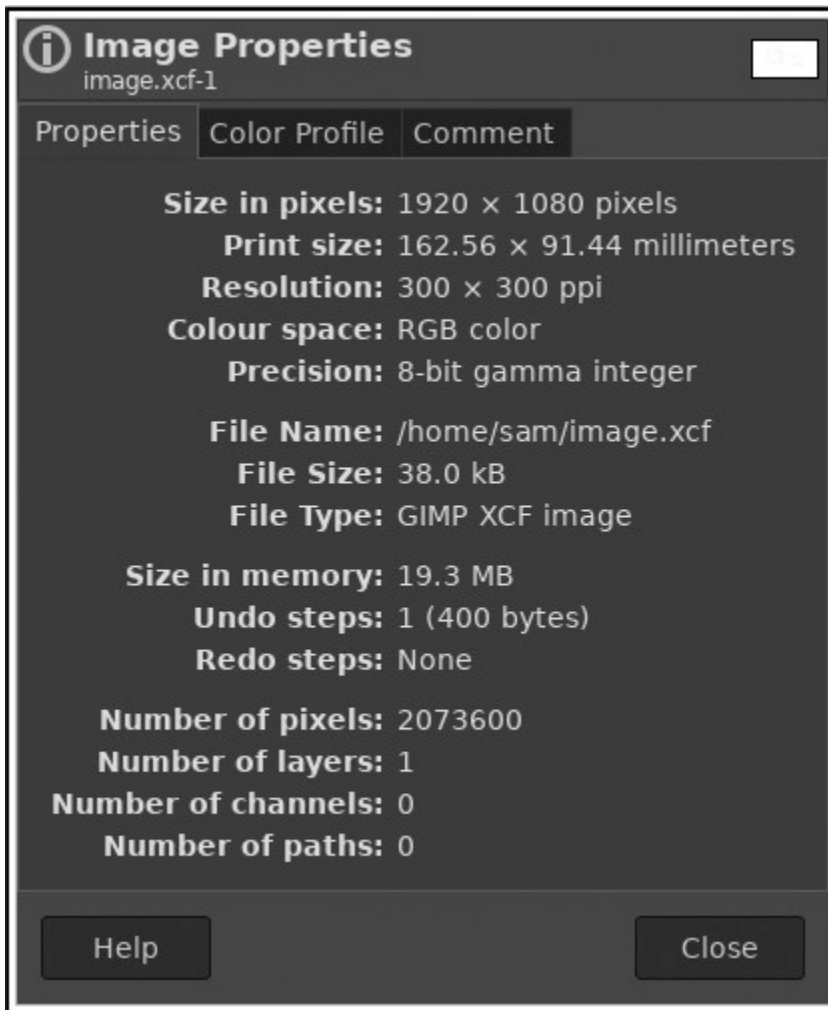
Image Properties
image.xcf-1

Properties | Color Profile | Comment

Size in pixels: 1920 × 1080 pixels
Print size: 162.56 × 91.44 millimeters
Resolution: 300 × 300 ppi
Colour space: RGB color
Precision: 8-bit gamma integer

File Name: /home/sam/image.xcf
File Size: 38.0 kB
File Type: GIMP XCF image

Size in memory: 19.3 MB
Undo steps: 1 (400 bytes)
Redo steps: None

Number of pixels: 2073600
Number of layers: 1
Number of channels: 0
Number of paths: 0

Help

Close